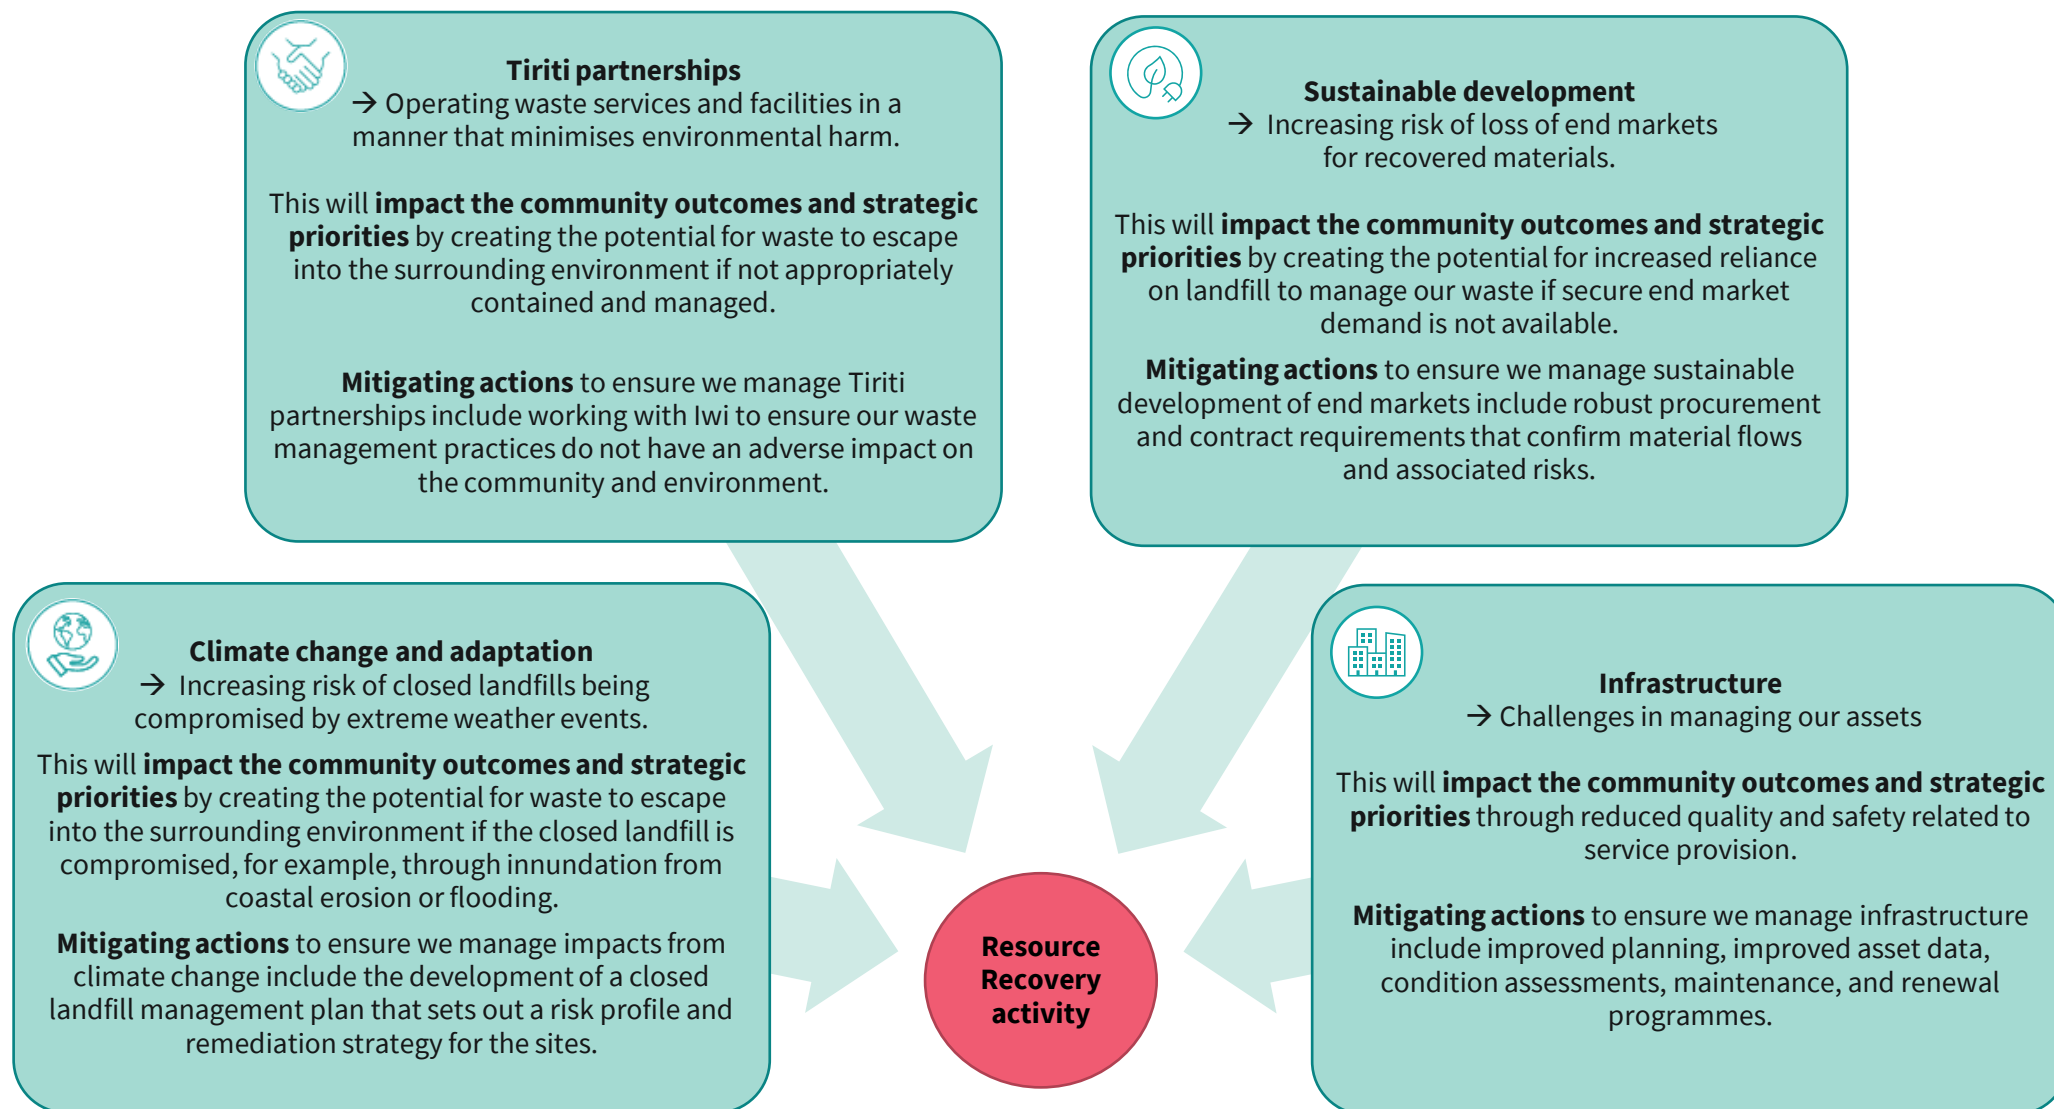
**Tiriti partnerships**
→ Operating waste services and facilities in a manner that minimises environmental harm.

This will **impact the community outcomes and strategic priorities** by creating the potential for waste to escape into the surrounding environment if not appropriately contained and managed.

**Mitigating actions** to ensure we manage Tiriti partnerships include working with Iwi to ensure our waste management practices do not have an adverse impact on the community and environment.

**Sustainable development**
→ Increasing risk of loss of end markets for recovered materials.

This will **impact the community outcomes and strategic priorities** by creating the potential for increased reliance on landfill to manage our waste if secure end market demand is not available.

**Mitigating actions** to ensure we manage sustainable development of end markets include robust procurement and contract requirements that confirm material flows and associated risks.

**Climate change and adaptation**
→ Increasing risk of closed landfills being compromised by extreme weather events.

This will **impact the community outcomes and strategic priorities** by creating the potential for waste to escape into the surrounding environment if the closed landfill is compromised, for example, through innundation from coastal erosion or flooding.

**Mitigating actions** to ensure we manage impacts from climate change include the development of a closed landfill management plan that sets out a risk profile and remediation strategy for the sites.

**Resource Recovery activity**

**Infrastructure**
→ Challenges in managing our assets

This will **impact the community outcomes and strategic priorities** through reduced quality and safety related to service provision.

**Mitigating actions** to ensure we manage infrastructure include improved planning, improved asset data, condition assessments, maintenance, and renewal programmes.